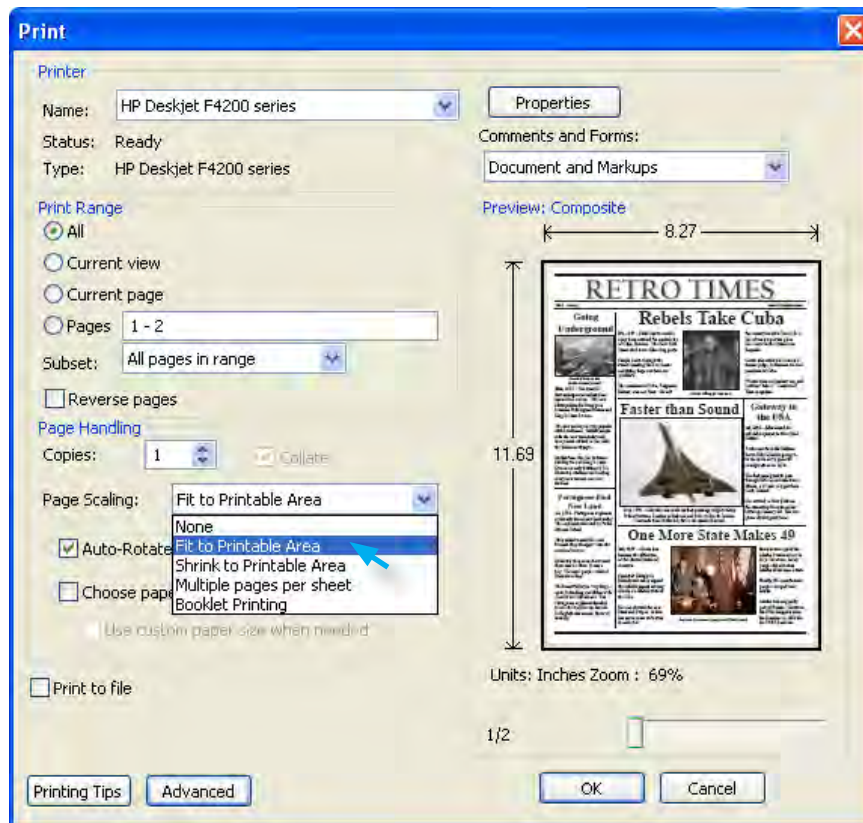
Print

Printer

Name: HP Deskjet F4200 series

Status: Ready

Type: HP Deskjet F4200 series

Properties

Comments and Forms:

Document and Markups

Print Range

All

Current view

Current page

Pages 1 - 2

Subset: All pages in range

Reverse pages

Page Handling

Copies: 1

Collate

Page Scaling: Fit to Printable Area

None

Fit to Printable Area

Shrink to Printable Area

Multiple pages per sheet

Booklet Printing

Auto-Rotate

Choose pape

Use custom paper size when needed

Print to file

Preview: Composite

8.27

11.69

RETRO TIMES

Rebels Take Cuba

Going Underground

Faster than Sound

Gateway to the USA

Fat Hippies Find New Land

One More State Makes 49

Units: Inches Zoom : 69%

1/2

Printing Tips

Advanced

OK

Cancel